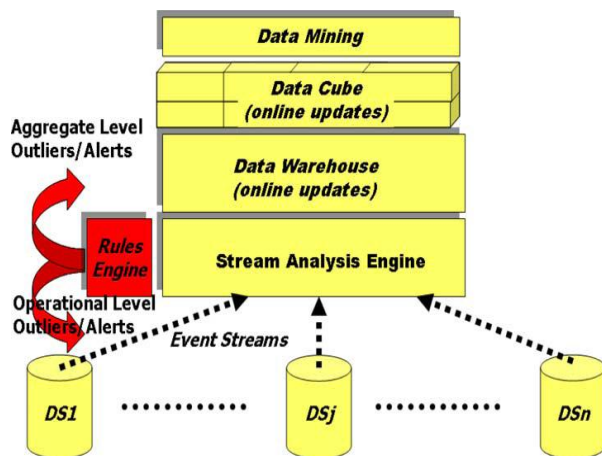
Data Mining

Data Cube
(online updates)

Aggregate Level
Outliers/Alerts

Data Warehouse
(online updates)

Rules
Engine

Stream Analysis Engine

Operational Level
Outliers/Alerts

Event Streams

DS1

DSj

DSn